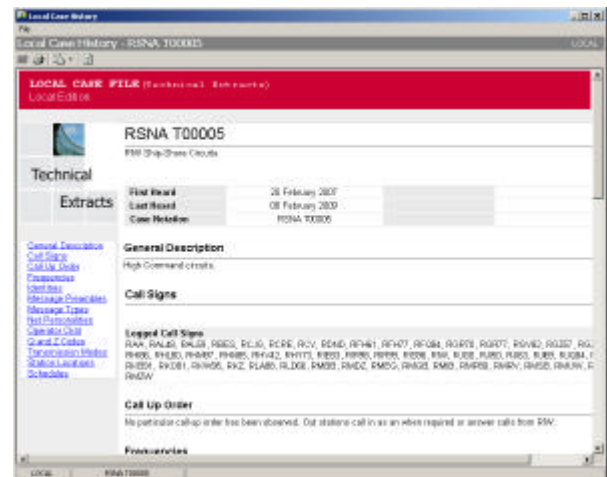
Local Case History
File
Local Case History - RSNA T00005
LOCAL

LOCAL CASE FILE (Technical Extracts)
Local Edition

Technical
Extracts

General Description
Call Signs
Call Up Order
Frequencies
Identities
Message Preambles
Message Types
Net Peculiarities
Operator Chat
Q and Z Codes
Transmission Modes
Station Locations
Schedules

RSNA T00005
RN Ship-Shore Circuits

| First Heard | 28 February 2007 |
|---|---|
| Last Heard | 08 February 2009 |
| Case Metafile | RSNA T00005 |

General Description
High Command circuits.

Call Signs

Logged Call Signs
RAA, RAL48, RAL68, RBE5, RCJ8, RCRE, RCV, RDND, RFH61, RFH77, RFQ84, RGR78, RGR77, RGV82, RG387, RG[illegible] RH66, RHJ80, RHM97, RHM85, RHV42, RHY73, RIB53, RIR85, RIP89, RIB88, RIW, RJ58, RJ80, RJ83, RJ65, RJQ84, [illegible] RKB91, RKD81, RKW56, RKZ, RLA85, RLD68, RMB5, RMDZ, RMEG, RMG5, RMI3, RMR58, RMRV, RMS5, RMUW, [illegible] RNDW

Call Up Order
No particular call-up order has been observed. Out stations call in as an when required or answer calls from RIW.

Frequencies

LOCAL
RSNA T00005